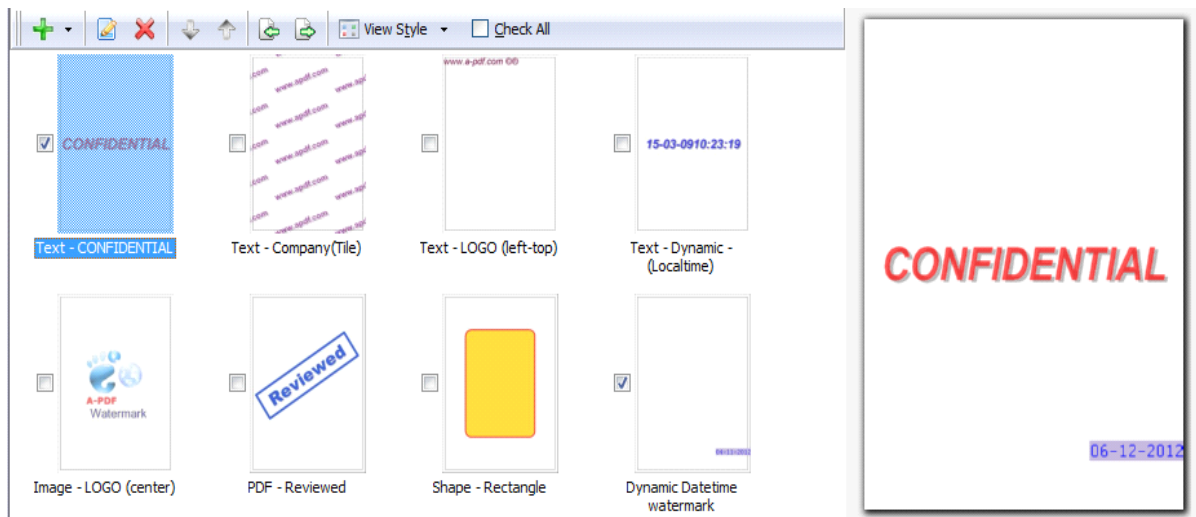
View Style Check All

CONFIDENTIAL
Text - CONFIDENTIAL

www.apdf.com www.apdf.com www.apdf.com
Text - Company(Tile)

www.a-pdf.com ©®
Text - LOGO (left-top)

15-03-0910:23:19
Text - Dynamic - (Localtime)

A-PDF Watermark
Image - LOGO (center)

Reviewed
PDF - Reviewed

Shape - Rectangle

06-12-2012
Dynamic Datetime watermark

CONFIDENTIAL

06-12-2012